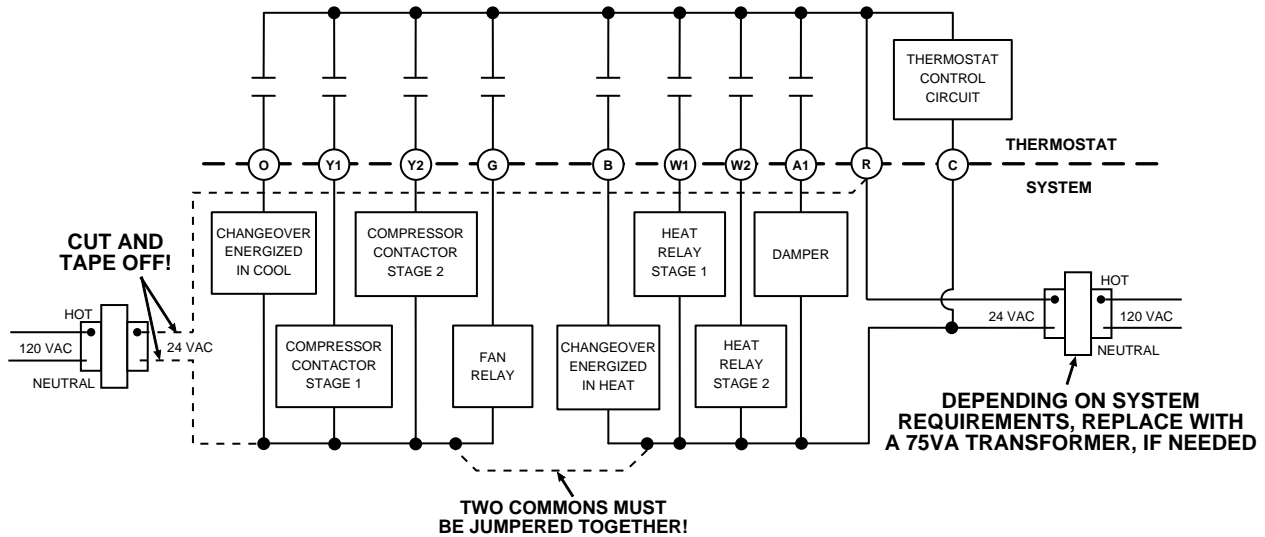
THERMOSTAT CONTROL CIRCUIT

O
Y1
Y2
G
B
W1
W2
A1
R
C

THERMOSTAT

SYSTEM

CUT AND TAPE OFF!

HOT
120 VAC
NEUTRAL
24 VAC

CHANGEOVER ENERGIZED IN COOL

COMPRESSOR CONTACTOR STAGE 1

COMPRESSOR CONTACTOR STAGE 2

FAN RELAY

CHANGEOVER ENERGIZED IN HEAT

HEAT RELAY STAGE 1

HEAT RELAY STAGE 2

DAMPER

24 VAC
HOT
120 VAC
NEUTRAL

DEPENDING ON SYSTEM REQUIREMENTS, REPLACE WITH A 75VA TRANSFORMER, IF NEEDED

TWO COMMONS MUST BE JUMPERED TOGETHER!